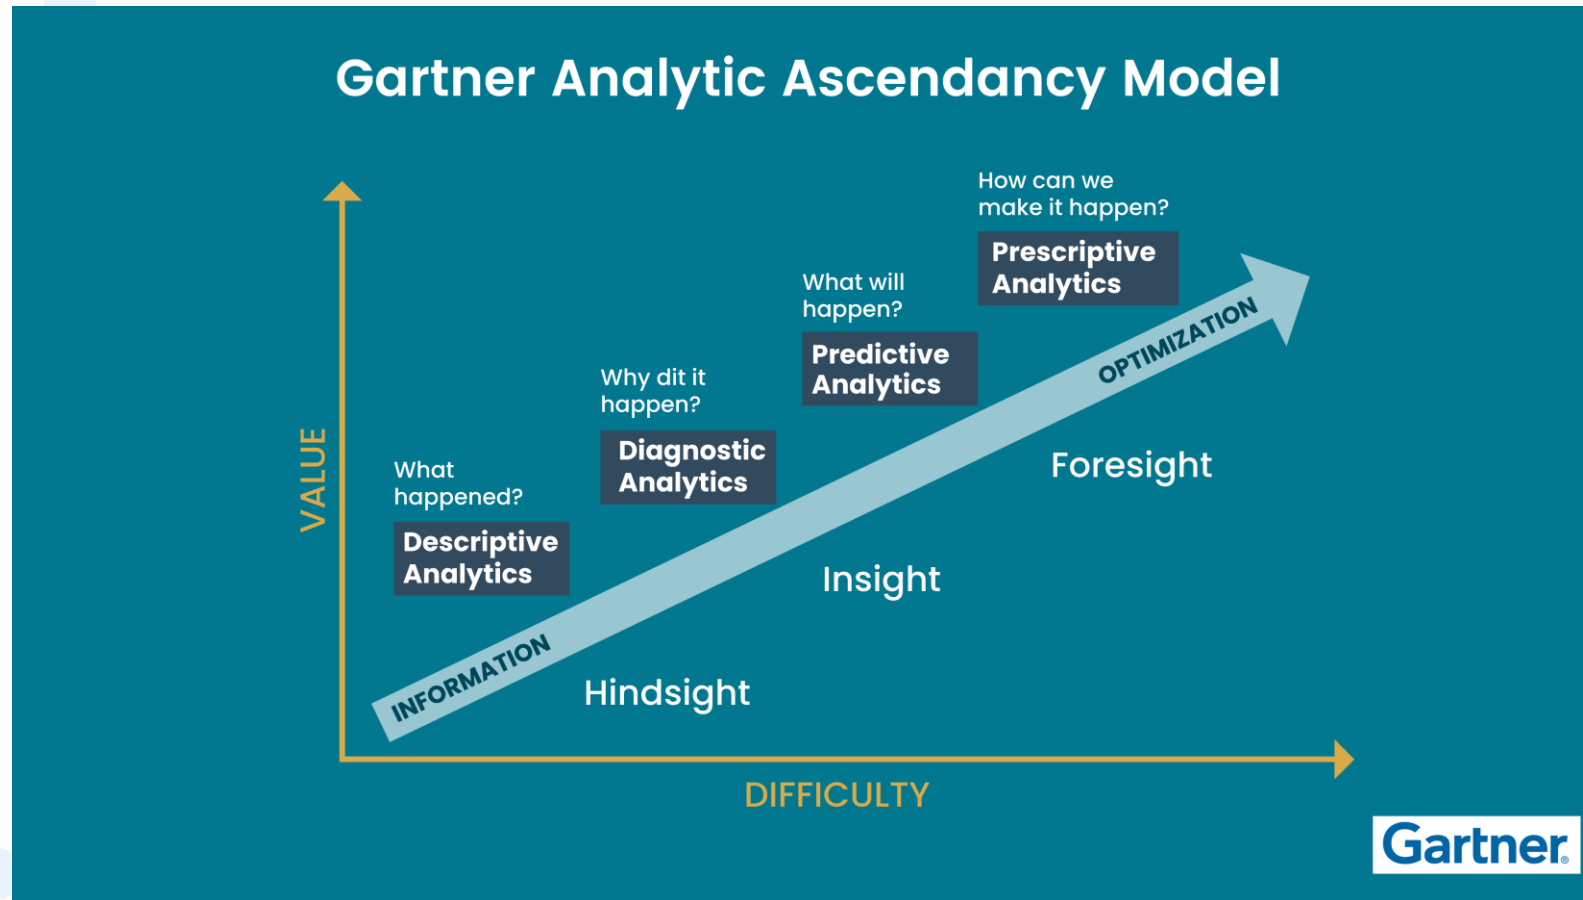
Gartner Analytic Ascendancy Model

VALUE

How can we make it happen?

Prescriptive Analytics

What will happen?

Predictive Analytics

Why dit it happen?

Diagnostic Analytics

What happened?

Descriptive Analytics

OPTIMIZATION

Foresight

Insight

INFORMATION

Hindsight

DIFFICULTY

Gartner.